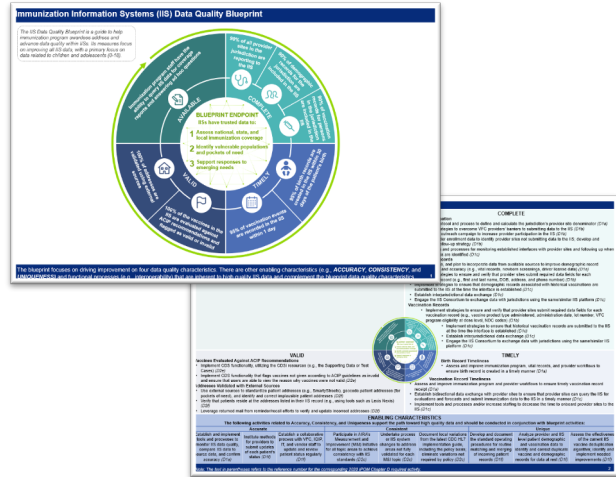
Immunization Information Systems (IIS) Data Quality Blueprint

The US Data Quality Blueprint is a guide to help immunization program awardees address and advance data quality within IISs. Its measures focus on improving all IIS data, with a primary focus on data related to children and adolescents (0-18).

AVAILABLE

COMPLETE

VALID

TIMELY

BLUEPRINT ENDPOINT
IISs have trusted data to:

1 Assess national, state, and local immunization coverage

2 Identify vulnerable populations and pockets of need

3 Support responses to emerging needs

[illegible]

The blueprint focuses on driving improvement on four data quality characteristics. There are other enabling characteristics (e.g., ACCURACY, CONSISTENCY, and UNIQUENESS) and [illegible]

COMPLETE

VALID

TIMELY

ENABLING CHARACTERISTICS

| Accurate | Consistent | Unique |
|---|---|---|
| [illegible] | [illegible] | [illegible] |

Note: The text in parentheses refers to the reference number for the corresponding 2023 IP/OM Chapter D required activity.